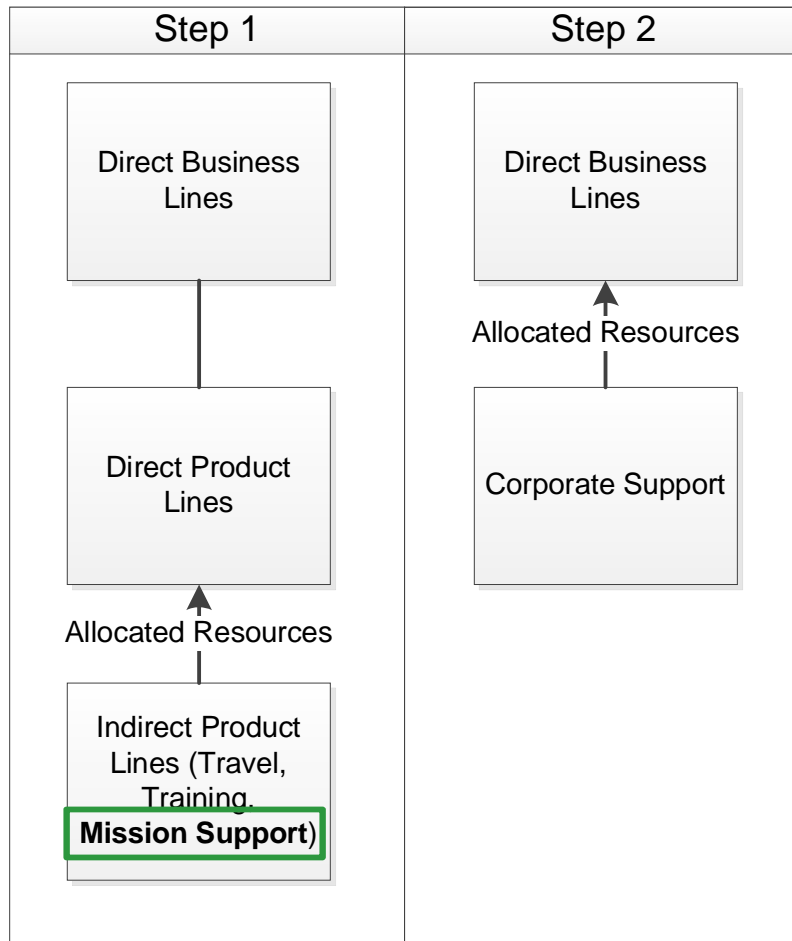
Step 1

Direct Business Lines

Direct Product Lines

Allocated Resources

Indirect Product Lines (Travel, Training, **Mission Support**)

Step 2

Direct Business Lines

Allocated Resources

Corporate Support